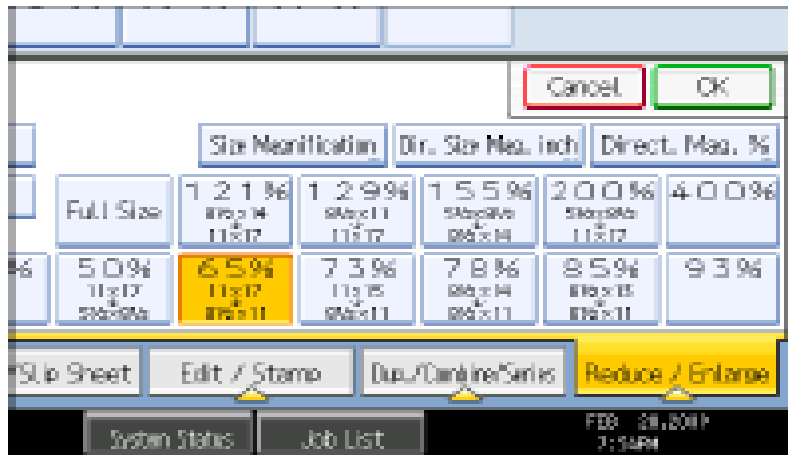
Cancel OK

Size Magnification Dir. Size Mag. inch Direct. Mag. %

Full Size

121% $8\frac{1}{2}\times14$ → $11\times17$

129% $8\frac{1}{2}\times11$ → $11\times17$

155% $5\frac{1}{2}\times8\frac{1}{2}$ → $8\frac{1}{2}\times14$

200% $5\frac{1}{2}\times8\frac{1}{2}$ → $11\times17$

400%

%

50% $11\times17$ → $5\frac{1}{2}\times8\frac{1}{2}$

65% $11\times17$ → $8\frac{1}{2}\times11$

73% $11\times15$ → $8\frac{1}{2}\times11$

78% $8\frac{1}{2}\times14$ → $8\frac{1}{2}\times11$

85% $8\frac{1}{2}\times13$ → $8\frac{1}{2}\times11$

93%

*Slip Sheet Edit / Stamp Dup./Combine/Series Reduce / Enlarge

System Status Job List FEB 28,2011 7:54PM